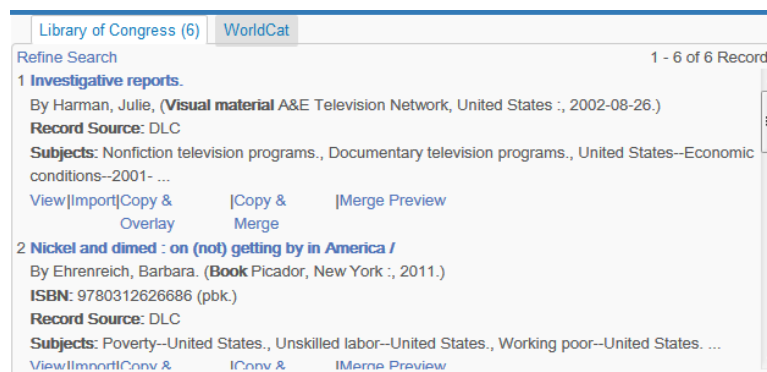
Library of Congress (6) WorldCat

Refine Search

1 - 6 of 6 Record

1 Investigative reports.

By Harman, Julie, (Visual material A&E Television Network, United States :, 2002-08-26.)

Record Source: DLC

Subjects: Nonfiction television programs., Documentary television programs., United States--Economic conditions--2001- ...

View|Import|Copy & Overlay |Copy & Merge |Merge Preview

2 Nickel and dimed : on (not) getting by in America /

By Ehrenreich, Barbara. (Book Picador, New York :, 2011.)

ISBN: 9780312626686 (pbk.)

Record Source: DLC

Subjects: Poverty--United States., Unskilled labor--United States., Working poor--United States. ...

View|Import|Copy & |Copy & |Merge Preview